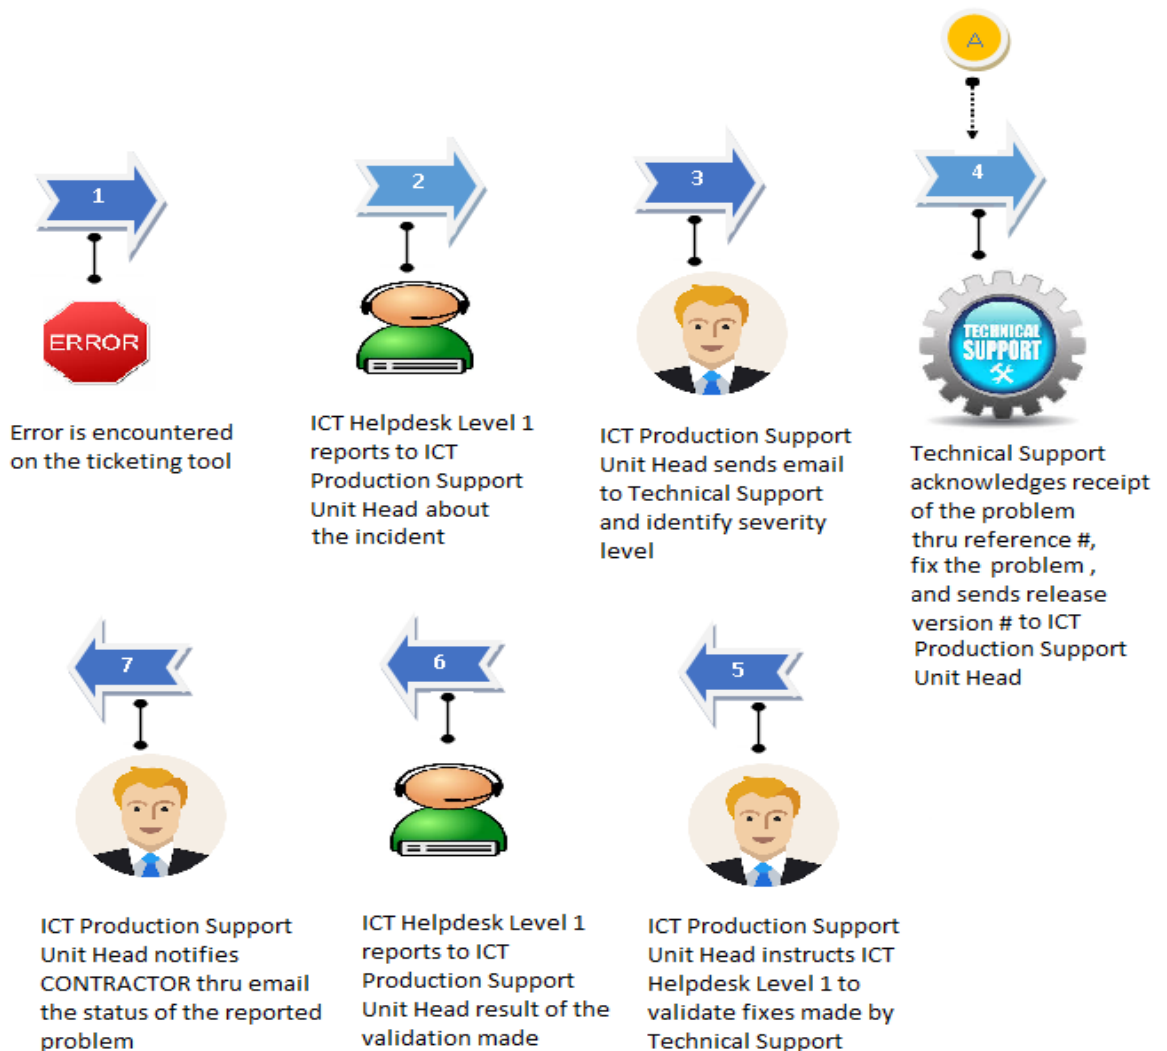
A

1

ERROR

Error is encountered on the ticketing tool

2

ICT Helpdesk Level 1 reports to ICT Production Support Unit Head about the incident

3

ICT Production Support Unit Head sends email to Technical Support and identify severity level

4

TECHNICAL SUPPORT

Technical Support acknowledges receipt of the problem thru reference #, fix the problem , and sends release version # to ICT Production Support Unit Head

7

ICT Production Support Unit Head notifies CONTRACTOR thru email the status of the reported problem

6

ICT Helpdesk Level 1 reports to ICT Production Support Unit Head result of the validation made

5

ICT Production Support Unit Head instructs ICT Helpdesk Level 1 to validate fixes made by Technical Support